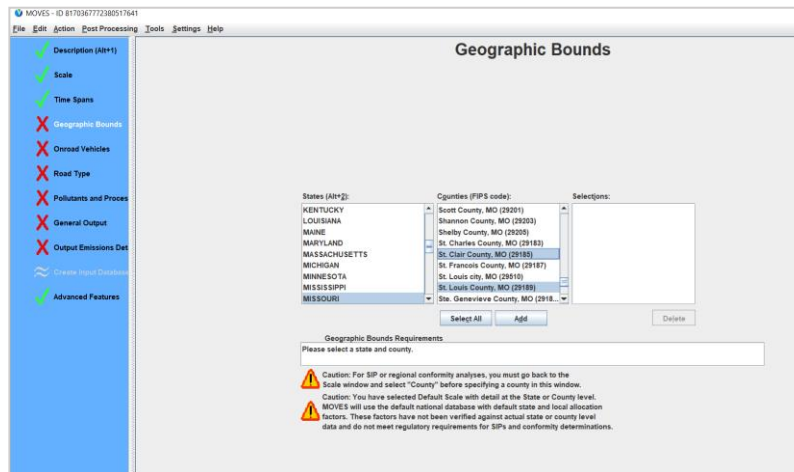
MOVES - ID 8170367772380517641

File Edit Action Post Processing Tools Settings Help

Description (Alt+1)
Scale
Time Spans
Geographic Bounds
Onroad Vehicles
Road Type
Pollutants and Proces
General Output
Output Emissions Det
Create Input Database
Advanced Features

Geographic Bounds

States (Alt+2):
KENTUCKY
LOUISIANA
MAINE
MARYLAND
MASSACHUSETTS
MICHIGAN
MINNESOTA
MISSISSIPPI
MISSOURI

Counties (FIPS code):
Scott County, MO (29201)
Shannon County, MO (29203)
Shelby County, MO (29205)
St. Charles County, MO (29183)
St. Clair County, MO (29185)
St. Francois County, MO (29187)
St. Louis city, MO (29510)
St. Louis County, MO (29189)
Ste. Genevieve County, MO (2918...

Selections:

Select All
Add
Delete

Geographic Bounds Requirements
Please select a state and county.

Caution: For SIP or regional conformity analyses, you must go back to the Scale window and select "County" before specifying a county in this window.

Caution: You have selected Default Scale with detail at the State or County level. MOVES will use the default national database with default state and local allocation factors. These factors have not been verified against actual state or county level data and do not meet regulatory requirements for SIPs and conformity determinations.